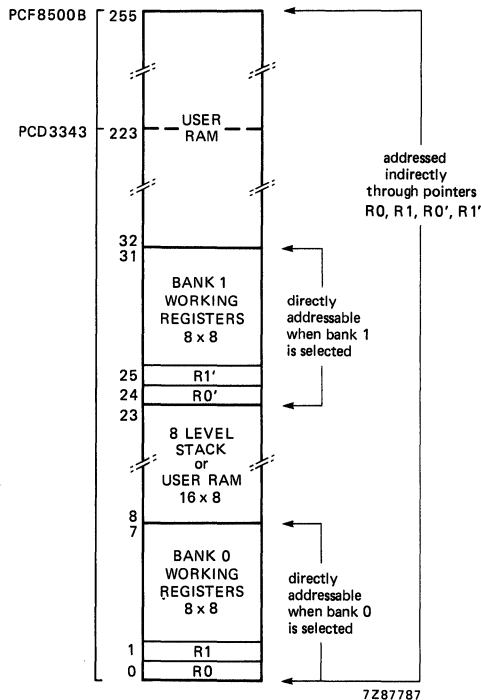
PCF8500B 255

PCD3343 223

USER RAM

addressed indirectly through pointers R0, R1, R0', R1'

32
31

BANK 1 WORKING REGISTERS 8 x 8

directly addressable when bank 1 is selected

25 R1'
24 R0'
23

8 LEVEL STACK or USER RAM 16 x 8

8
7

BANK 0 WORKING REGISTERS 8 x 8

directly addressable when bank 0 is selected

1 R1
0 R0

7Z87787